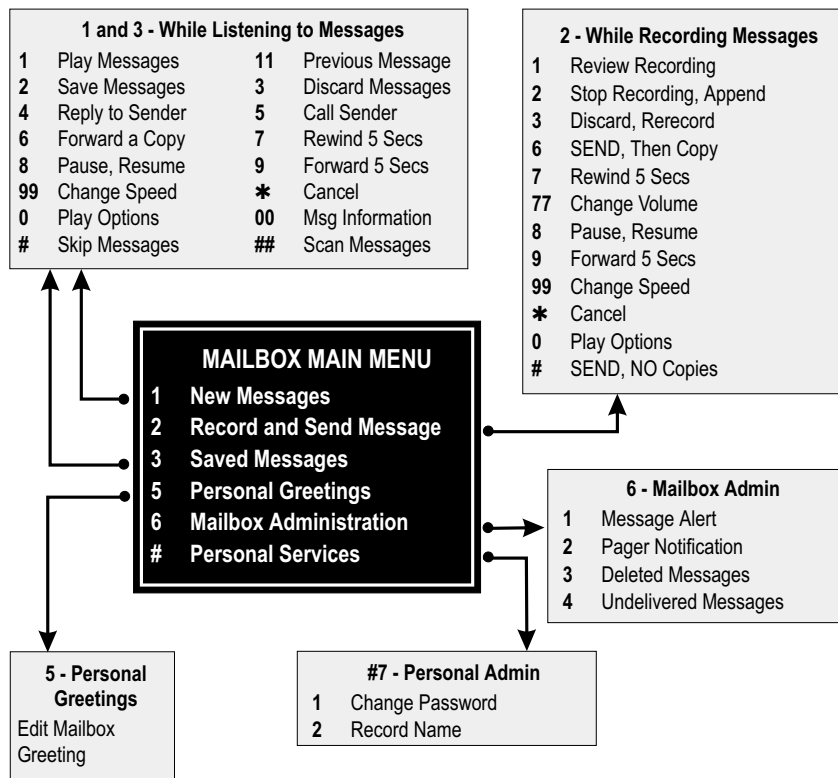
**1 and 3 - While Listening to Messages**

| | | | |
|---|---|---|---|
| 1 | Play Messages | 11 | Previous Message |
| 2 | Save Messages | 3 | Discard Messages |
| 4 | Reply to Sender | 5 | Call Sender |
| 6 | Forward a Copy | 7 | Rewind 5 Secs |
| 8 | Pause, Resume | 9 | Forward 5 Secs |
| 99 | Change Speed | ✱ | Cancel |
| 0 | Play Options | 00 | Msg Information |
| # | Skip Messages | ## | Scan Messages |

**2 - While Recording Messages**

1 Review Recording
2 Stop Recording, Append
3 Discard, Rerecord
6 SEND, Then Copy
7 Rewind 5 Secs
77 Change Volume
8 Pause, Resume
9 Forward 5 Secs
99 Change Speed
✱ Cancel
0 Play Options
# SEND, NO Copies

**MAILBOX MAIN MENU**

1 New Messages
2 Record and Send Message
3 Saved Messages
5 Personal Greetings
6 Mailbox Administration
# Personal Services

**6 - Mailbox Admin**

1 Message Alert
2 Pager Notification
3 Deleted Messages
4 Undelivered Messages

**5 - Personal Greetings**

Edit Mailbox Greeting

**#7 - Personal Admin**

1 Change Password
2 Record Name